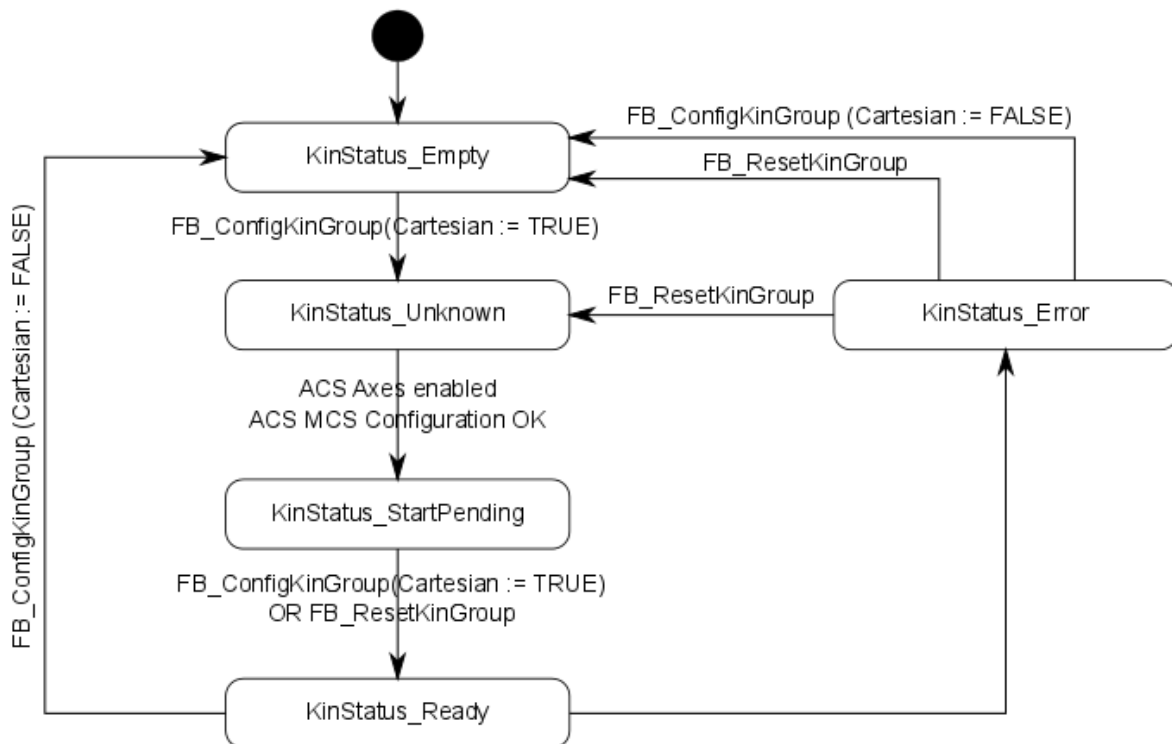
FB_ConfigKinGroup (Cartesian := FALSE)

KinStatus_Empty

FB_ResetKinGroup

FB_ConfigKinGroup (Cartesian := FALSE)

FB_ConfigKinGroup(Cartesian := TRUE)

KinStatus_Unknown

FB_ResetKinGroup

KinStatus_Error

ACS Axes enabled
ACS MCS Configuration OK

KinStatus_StartPending

FB_ConfigKinGroup(Cartesian := TRUE)
OR FB_ResetKinGroup

KinStatus_Ready